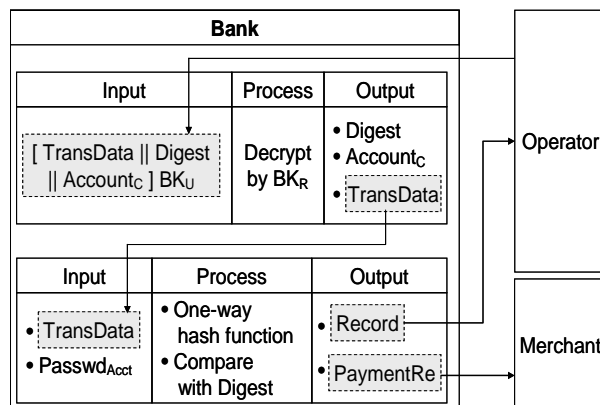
Bank

| Input | Process | Output |
|---|---|---|
| [ TransData \|\| Digest \|\| Account$_C$ ] BK$_U$ | Decrypt by BK$_R$ | • Digest • Account$_C$ • TransData |

| Input | Process | Output |
|---|---|---|
| • TransData • Passwd$_{Acct}$ | • One-way hash function • Compare with Digest | • Record • PaymentRe |

Operator

Merchant